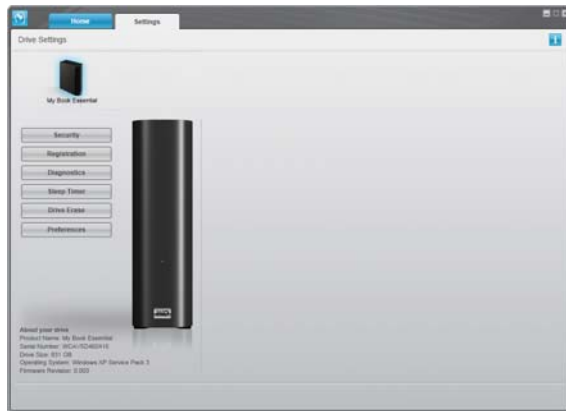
Home

Settings

Drive Settings

My Book Essential

Security

Registration

Diagnostics

Sleep Timer

Drive Erase

Preferences

About your drive
Product Name: My Book Essential
Serial Number: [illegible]
Drive Size: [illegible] GB
Operating System: Windows XP Service Pack 3
Firmware Revision: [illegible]